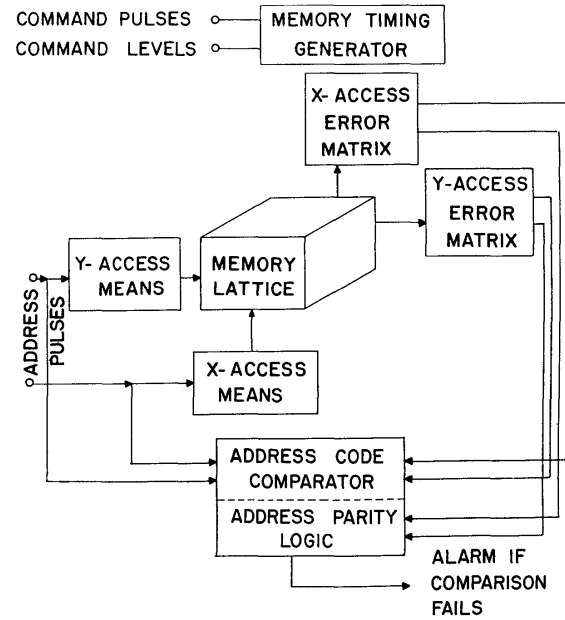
COMMAND PULSES
COMMAND LEVELS
MEMORY TIMING GENERATOR
X- ACCESS ERROR MATRIX
Y- ACCESS ERROR MATRIX
Y- ACCESS MEANS
MEMORY LATTICE
ADDRESS PULSES
X- ACCESS MEANS
ADDRESS CODE COMPARATOR
ADDRESS PARITY LOGIC
ALARM IF COMPARISON FAILS